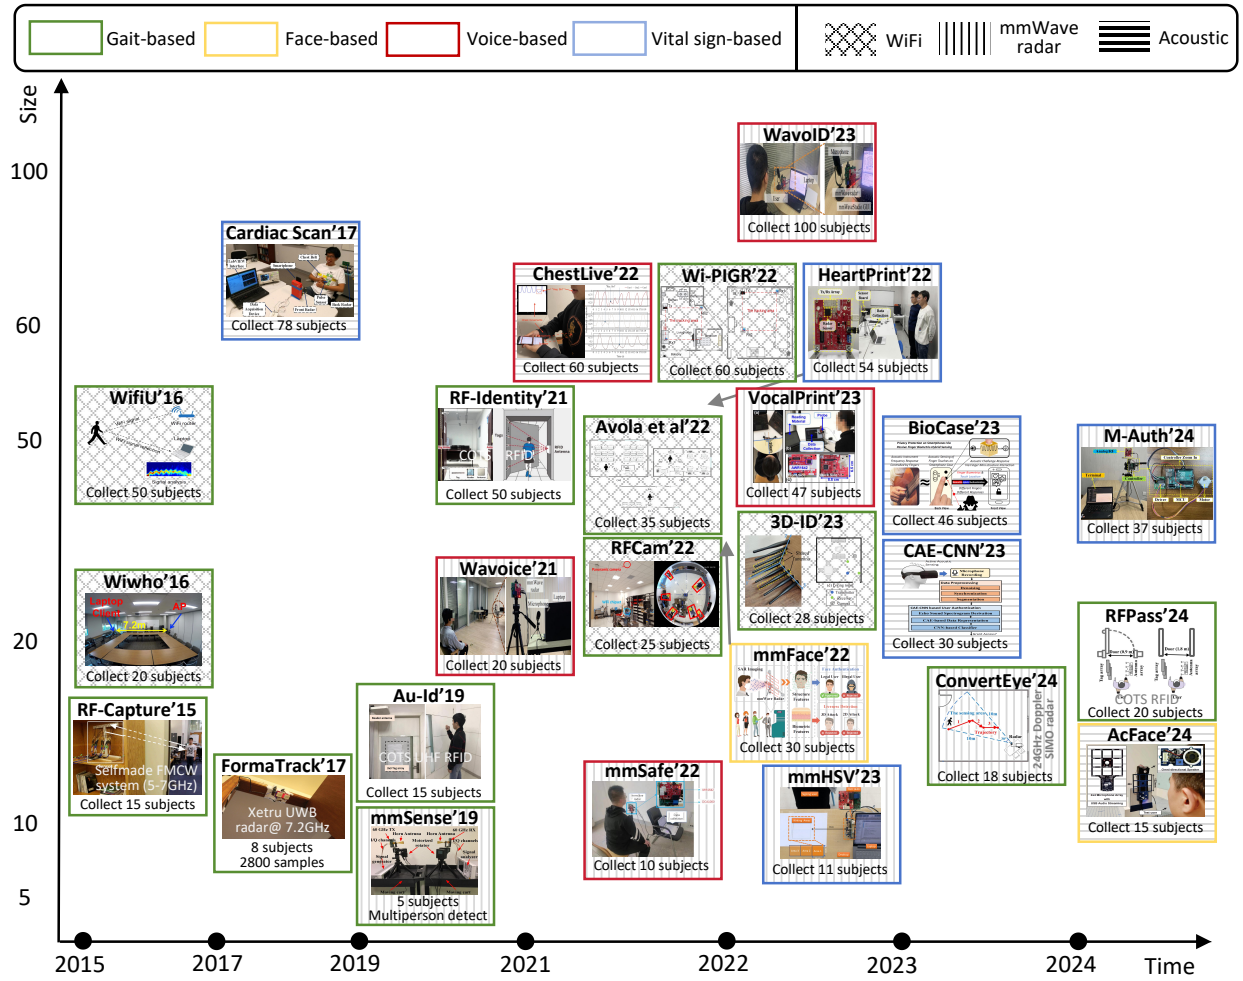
Gait-based Face-based Voice-based Vital sign-based WiFi mmWave radar Acoustic

Size

100

60

50

20

10

5

2015 2017 2019 2021 2022 2023 2024 Time

WavoID'23
Collect 100 subjects

Cardiac Scan'17
Collect 78 subjects

ChestLive'22
Collect 60 subjects

Wi-PIGR'22
Collect 60 subjects

HeartPrint'22
Collect 54 subjects

WifiU'16
Collect 50 subjects

RF-Identity'21
COTS RFID
Collect 50 subjects

VocalPrint'23
Collect 47 subjects

Avola et al'22
Collect 35 subjects

BioCase'23
Collect 46 subjects

M-Auth'24
Collect 37 subjects

3D-ID'23
Collect 28 subjects

RFCam'22
Collect 25 subjects

CAE-CNN'23
Collect 30 subjects

Wiwho'16
Laptop Client AP
7.2m
Collect 20 subjects

Wavoice'21
Collect 20 subjects

RFPass'24
COTS RFID
Collect 20 subjects

mmFace'22
Collect 30 subjects

ConvertEye'24
24GHz Doppler SIMO radar
Collect 18 subjects

RF-Capture'15
Selfmade FMCW system (5-7GHz)
Collect 15 subjects

Au-Id'19
COTS UHF RFID
Collect 15 subjects

AcFace'24
Collect 15 subjects

FormaTrack'17
Xetru UWB radar@ 7.2GHz
8 subjects
2800 samples

mmSense'19
5 subjects
Multiperson detect

mmSafe'22
Collect 10 subjects

mmHSV'23
Collect 11 subjects